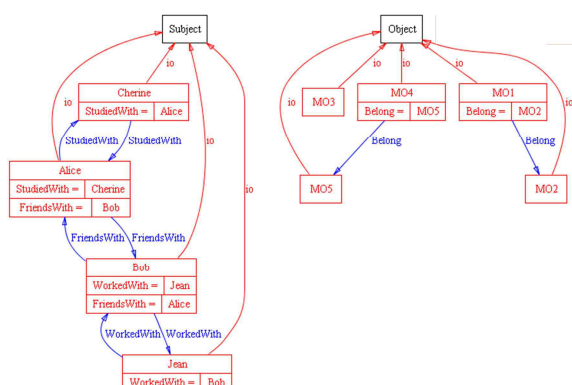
Subject

io

Cherine

StudiedWith = | Alice

io

StudiedWith StudiedWith

Alice

StudiedWith = | Cherine

FriendsWith = | Bob

io

io

FriendsWith FriendsWith

Bob

WorkedWith = | Jean

FriendsWith = | Alice

WorkedWith WorkedWith

Jean

WorkedWith = | Bob

Object

io io io

io

MO3

MO4

Belong = | MO5

MO1

Belong = | MO2

io

Belong

Belong

MO5

MO2